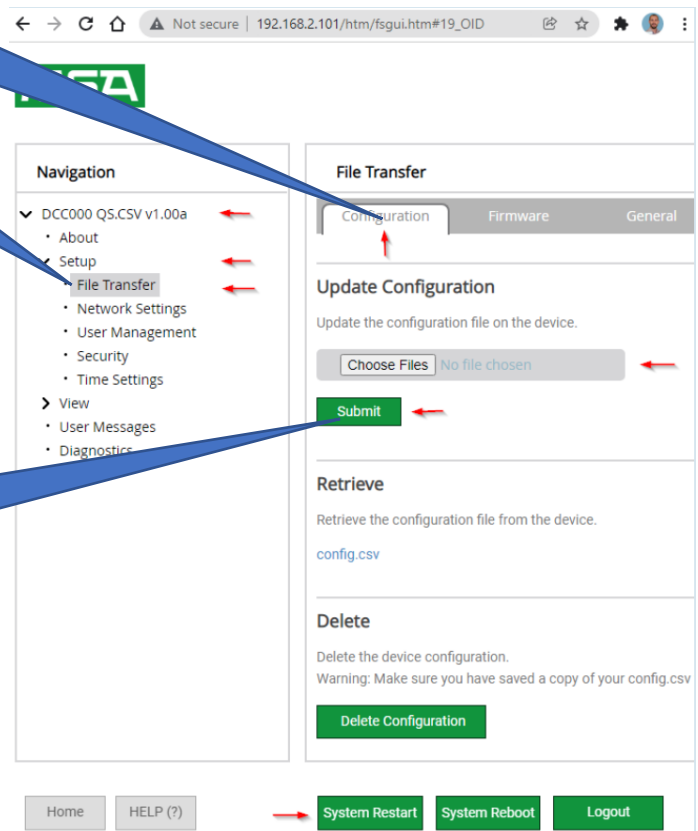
Not secure | 192.168.2.101/htm/fsgui.htm#19_OID

Navigation

DCC000 QS.CSV v1.00a
About
Setup
File Transfer
Network Settings
User Management
Security
Time Settings
View
User Messages
Diagnostics

File Transfer

Configuration
Firmware
General

Update Configuration

Update the configuration file on the device.

Choose Files No file chosen

Submit

Retrieve

Retrieve the configuration file from the device.

config.csv

Delete

Delete the device configuration.
Warning: Make sure you have saved a copy of your config.csv

Delete Configuration

Home
HELP (?)
System Restart
System Reboot
Logout